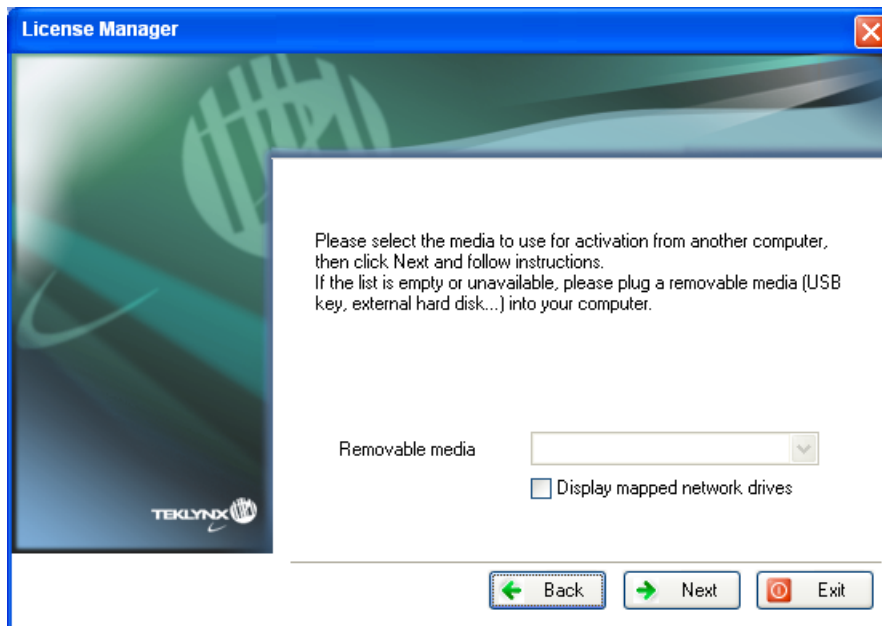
License Manager

Please select the media to use for activation from another computer, then click Next and follow instructions.
If the list is empty or unavailable, please plug a removable media (USB key, external hard disk...) into your computer.

Removable media

Display mapped network drives

TEKLYNX

Back
Next
Exit